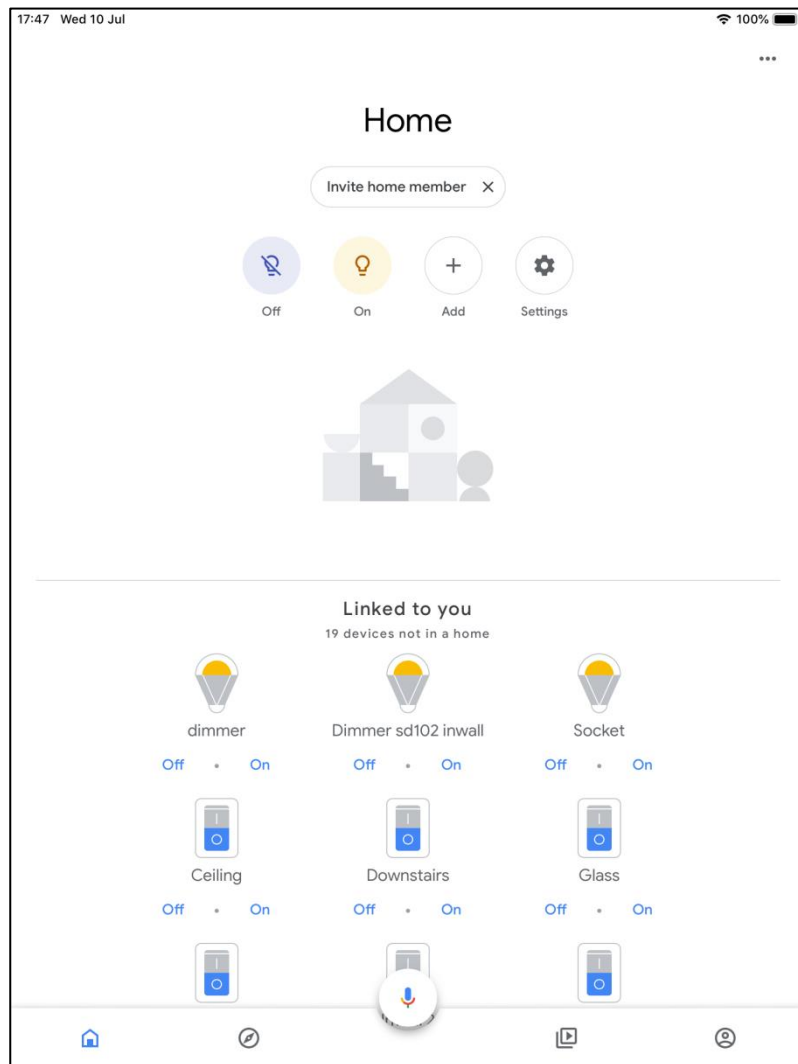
17:47 Wed 10 Jul

100%

Home

Invite home member ×

Off

On

Add

Settings

Linked to you

19 devices not in a home

dimmer

Off • On

Dimmer sd102 inwall

Off • On

Socket

Off • On

Ceiling

Off • On

Downstairs

Off • On

Glass

Off • On